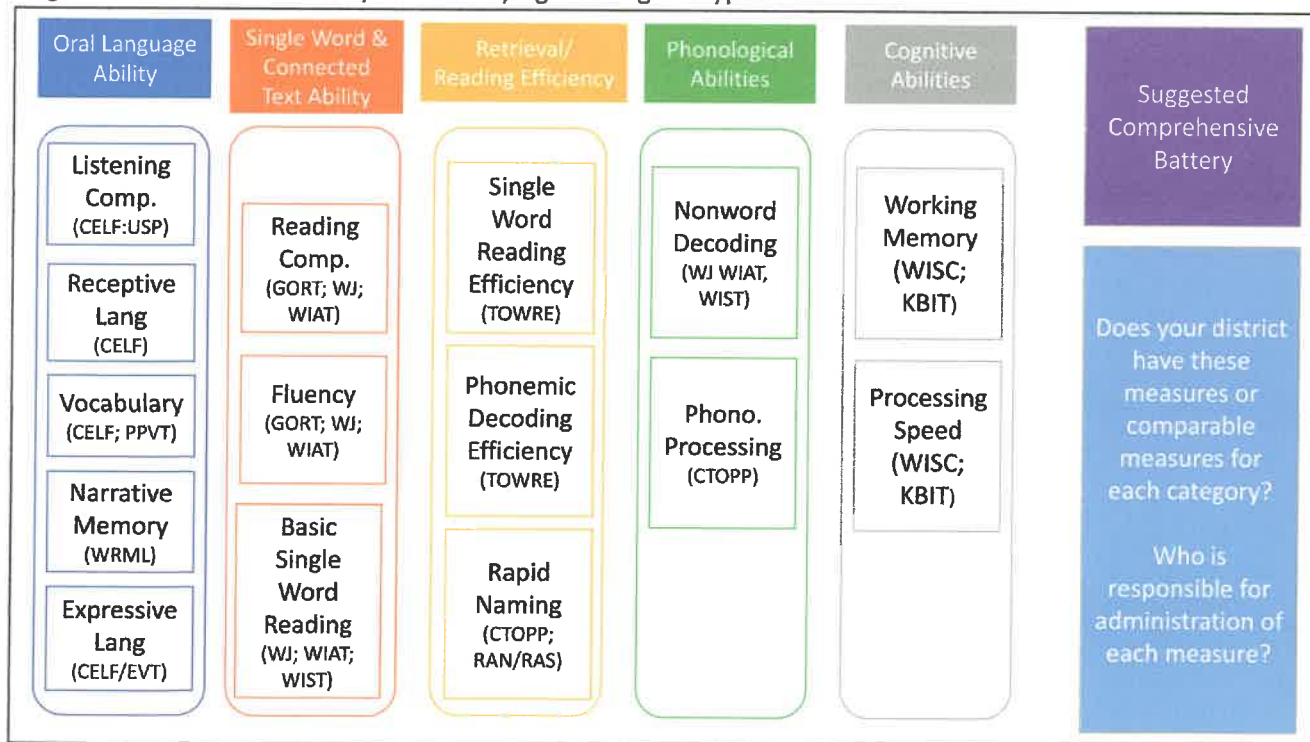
Oral Language Ability

Listening Comp. (CELF:USP)

Receptive Lang (CELF)

Vocabulary (CELF; PPVT)

Narrative Memory (WRML)

Expressive Lang (CELF/EVT)

Single Word & Connected Text Ability

Reading Comp. (GORT; WJ; WIAT)

Fluency (GORT; WJ; WIAT)

Basic Single Word Reading (WJ; WIAT; WIST)

Retrieval/ Reading Efficiency

Single Word Reading Efficiency (TOWRE)

Phonemic Decoding Efficiency (TOWRE)

Rapid Naming (CTOPP; RAN/RAS)

Phonological Abilities

Nonword Decoding (WJ WIAT, WIST)

Phono. Processing (CTOPP)

Cognitive Abilities

Working Memory (WISC; KBIT)

Processing Speed (WISC; KBIT)

Suggested Comprehensive Battery

Does your district have these measures or comparable measures for each category?

Who is responsible for administration of each measure?